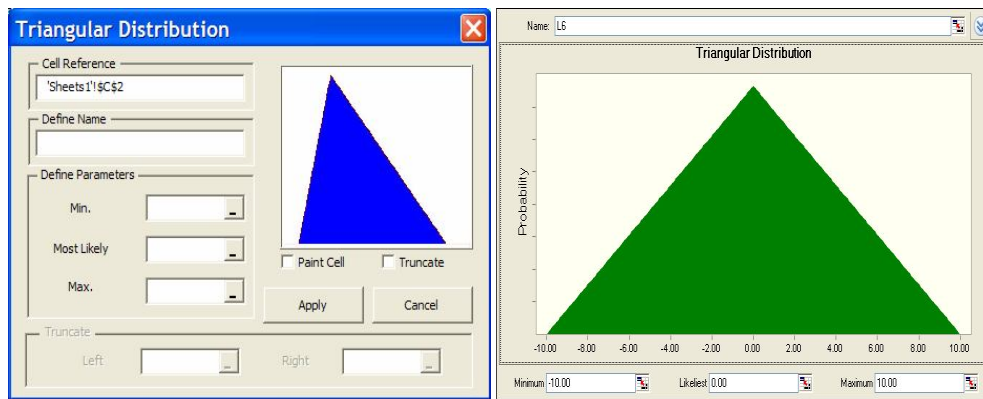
Triangular Distribution

Cell Reference
'Sheets1'!$C$2

Define Name

Define Parameters
Min.
Most Likely
Max.

Paint Cell
Truncate

Apply
Cancel

Truncate
Left
Right

Name: L6

Triangular Distribution

Probability

-10.00 -8.00 -6.00 -4.00 -2.00 0.00 2.00 4.00 6.00 8.00 10.00

Minimum -10.00
Likeliest 0.00
Maximum 10.00